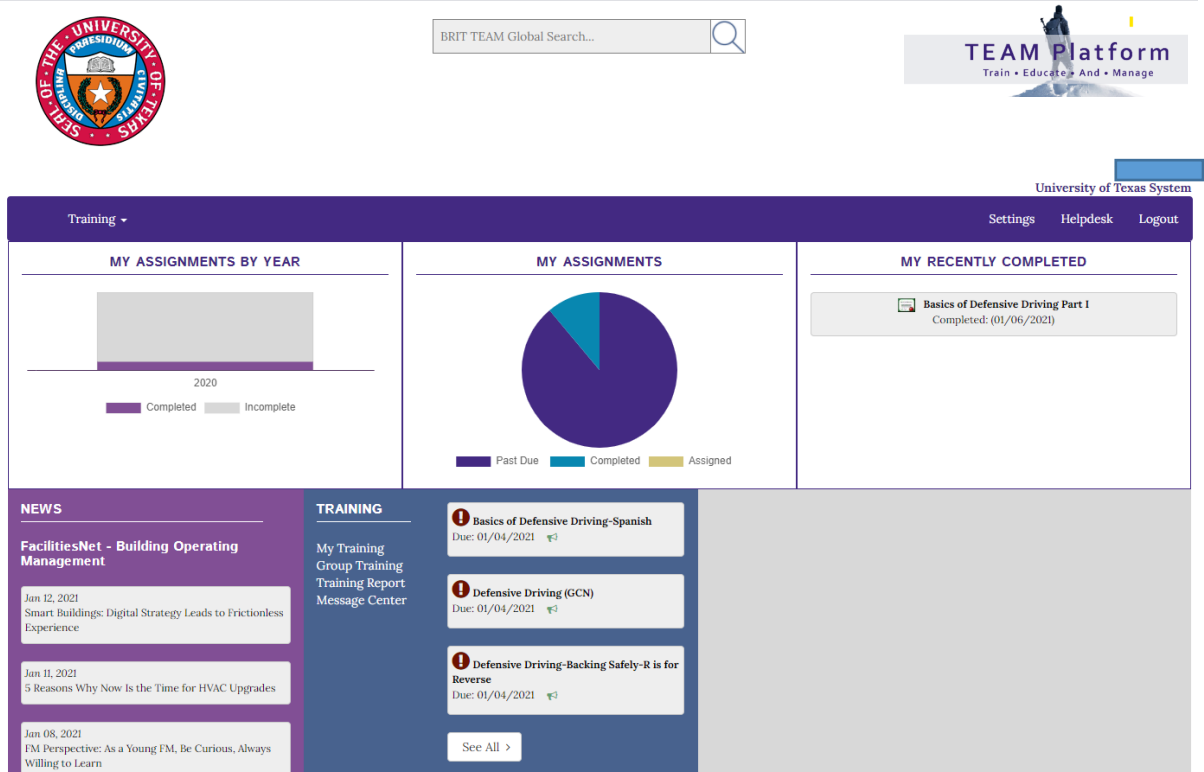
SEAL OF THE UNIVERSITY OF TEXAS
PRAESIDIUM
DISCIPLINA CIVITATIS

BRIT TEAM Global Search...

TEAM Platform
Train • Educate • And • Manage

University of Texas System

Training

Settings Helpdesk Logout

MY ASSIGNMENTS BY YEAR

2020

Completed Incomplete

MY ASSIGNMENTS

Past Due Completed Assigned

MY RECENTLY COMPLETED

Basics of Defensive Driving Part I
Completed: (01/06/2021)

NEWS

FacilitiesNet - Building Operating Management

Jan 12, 2021
Smart Buildings: Digital Strategy Leads to Frictionless Experience

Jan 11, 2021
5 Reasons Why Now Is the Time for HVAC Upgrades

Jan 08, 2021
FM Perspective: As a Young FM, Be Curious, Always Willing to Learn

TRAINING

My Training
Group Training
Training Report
Message Center

Basics of Defensive Driving-Spanish
Due: 01/04/2021

Defensive Driving (GCN)
Due: 01/04/2021

Defensive Driving-Backing Safely-R is for Reverse
Due: 01/04/2021

See All ›